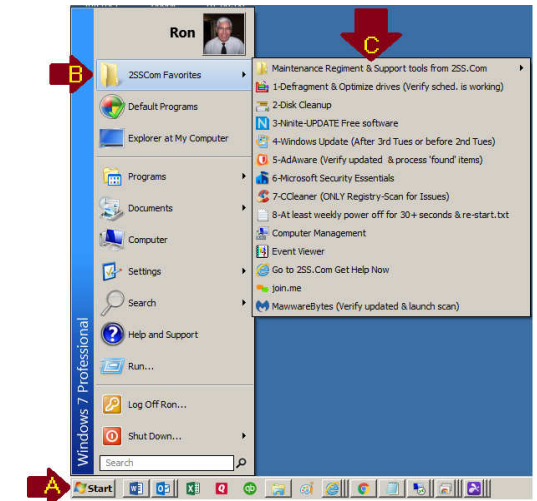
Ron

B

C

2SSCom Favorites

Default Programs

Explorer at My Computer

Programs

Documents

Computer

Settings

Search

Help and Support

Run...

Log Off Ron...

Shut Down...

Search

Windows 7 Professional

Maintenance Regiment & Support tools from 2SS.Com

1-Defragment & Optimize drives (Verify sched. is working)

2-Disk Cleanup

3-Ninite-UPDATE Free software

4-Windows Update (After 3rd Tues or before 2nd Tues)

5-AdAware (Verify updated & process 'found' items)

6-Microsoft Security Essentials

7-CCleaner (ONLY Registry-Scan for Issues)

8-At least weekly power off for 30+ seconds & re-start.txt

Computer Management

Event Viewer

Go to 2SS.Com Get Help Now

join.me

MawwareBytes (Verify updated & launch scan)

A

Start